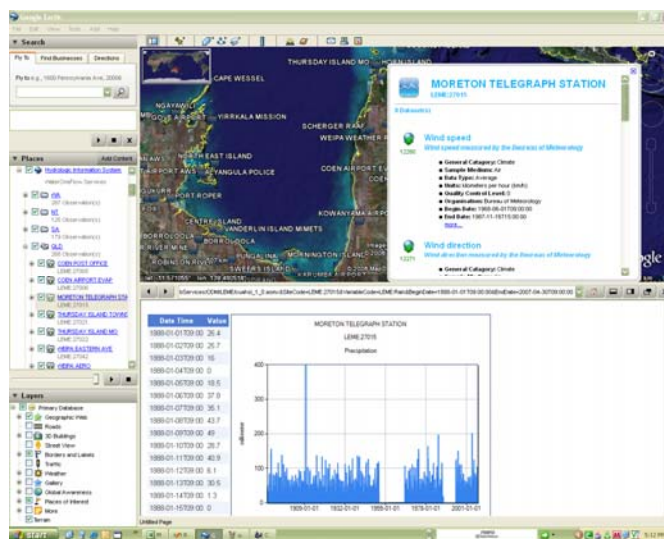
Google Earth

File Edit View Tools Add Help

Search

Fly To | Find Businesses | Directions

Places | Add Content

Hydrologic Information System

NSW

VIC

SA

QLD

COEN POST OFFICE

COEN AIRPORT EVAP

MORETON TELEGRAPH STN

THURSDAY ISLAND TOWN

THURSDAY ISLAND MO

WEIPA EASTERN AVE

WEIPA AERO

Layers

Primary Database

Geographic Web

Roads

3D Buildings

Street View

Borders and Labels

Traffic

Weather

Gallery

Global Awareness

Places of Interest

More

Terrain

CAPE WESSEL

THURSDAY ISLAND MO

YIRRKALA MISSION

SCHERGER RAAF

WEIPA WEATHER

NORTH EAST ISLAND

PORT AWS

ANGULA POLICE

COEN AIRPORT EVAP

ROPER

KOWANYAMA AIRPORT

CENTRE ISLAND

VANDERLIN ISLAND MIMETS

BORROLOOLA

MORNINGTON ISLAND

SWEERS ISLAND

MORETON TELEGRAPH STATION

LEME:27015

Wind speed

Wind speed measured by the Bureau of Meteorology

General Category: Climate

Sample Medium: Air

Data Type: Average

Units: Kilometers per hour (km/h)

Quality Control Level: 0

Organisation: Bureau of Meteorology

Begin Date: 1968-06-01T09:00:00

End Date: 1987-11-19T15:00:00

more...

Wind direction

Wind direction measured by the Bureau of Meteorology

General Category: Climate

| Date Time | Value |
|---|---|
| 1988-01-01T09:00 | 26.4 |
| 1988-01-02T09:00 | 26.7 |
| 1988-01-03T09:00 | 16 |
| 1988-01-04T09:00 | 0 |
| 1988-01-06T09:00 | 18.5 |
| 1988-01-06T09:00 | 37.9 |
| 1988-01-07T09:00 | 35.1 |
| 1988-01-08T09:00 | 43.7 |
| 1988-01-09T09:00 | 49 |
| 1988-01-10T09:00 | 28.7 |
| 1988-01-11T09:00 | 40.9 |
| 1988-01-12T09:00 | 8.1 |
| 1988-01-13T09:00 | 30.5 |
| 1988-01-14T09:00 | 1.3 |
| 1988-01-15T09:00 | 0 |

MORETON TELEGRAPH STATION

LEME:27015

Precipitation

400

300

200

100

0

millimeter

1909-01-01

1932-01-01

1955-01-01

1978-01-01

2001-01-01

Untitled Page

start